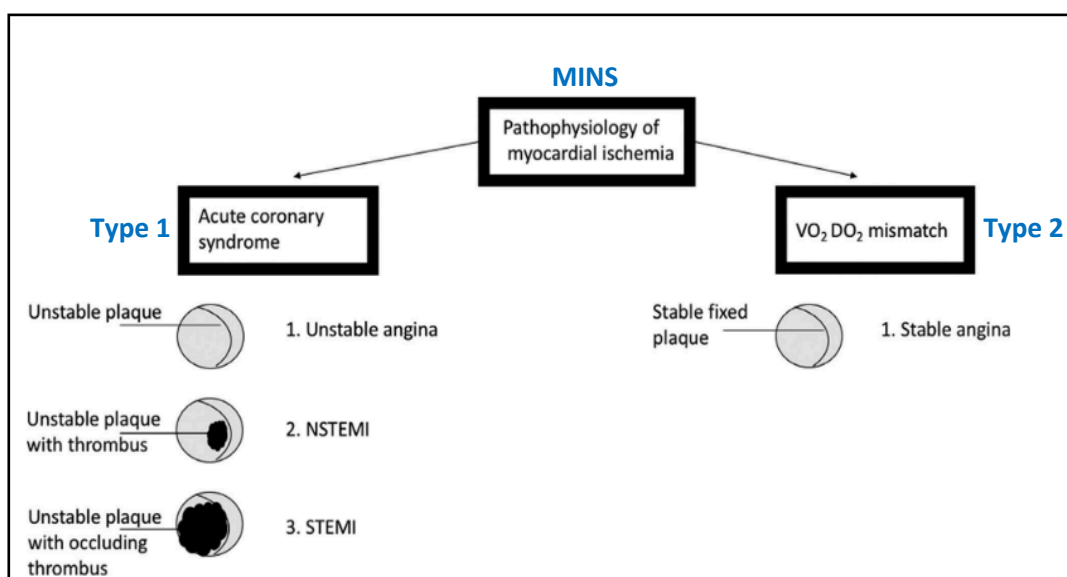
MINS

Pathophysiology of myocardial ischemia

Type 1

Acute coronary syndrome

VO$_2$ DO$_2$ mismatch

Type 2

Unstable plaque

1. Unstable angina

Stable fixed plaque

1. Stable angina

Unstable plaque with thrombus

2. NSTEMI

Unstable plaque with occluding thrombus

3. STEMI